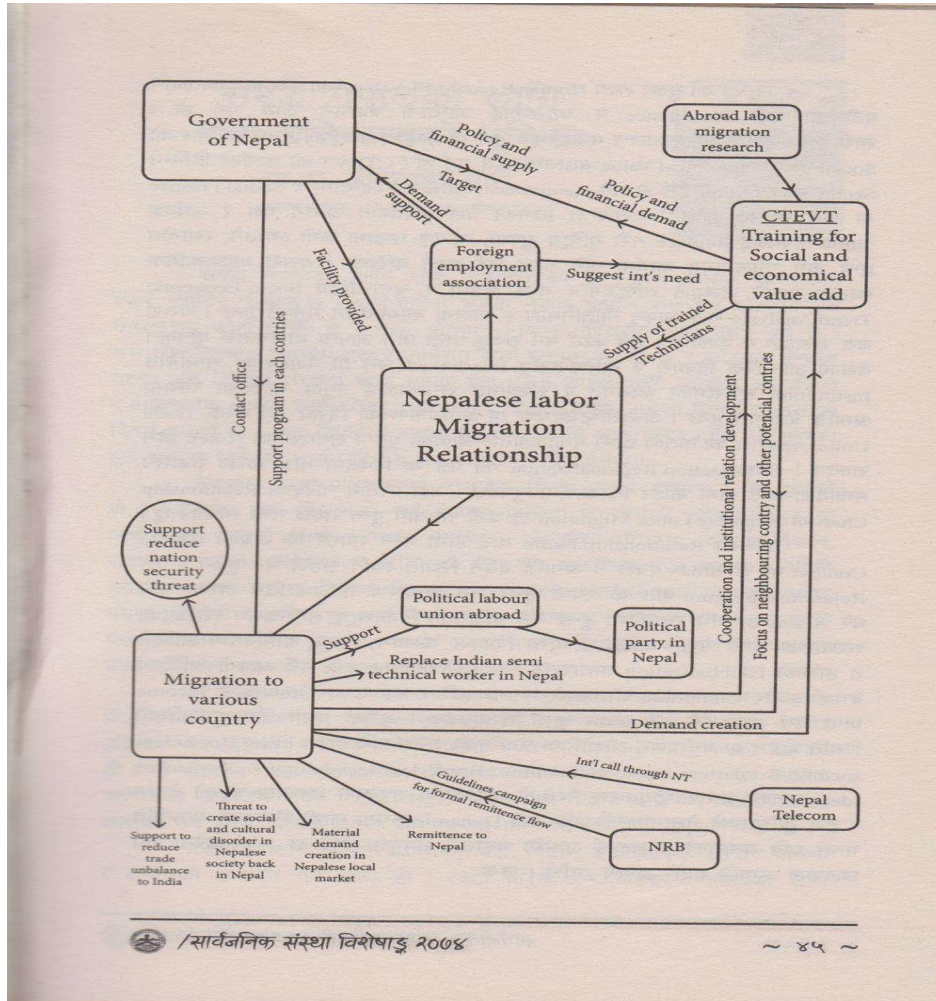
Government of Nepal

Abroad labor migration research

Policy and financial supply

Target

Demand support

Policy and financial demad

CTEVT Training for Social and economical value add

Foreign employment association

Suggest int's need

Facility provided

Supply of trained Technicians

Contact office

Support program in each contries

Nepalese labor Migration Relationship

Cooperation and institutional relation development

Focus on neighbouring contry and other potencial contries

Support reduce nation security threat

Political labour union abroad

Support

Political party in Nepal

Migration to various country

Replace Indian semi technical worker in Nepal

Demand creation

Int'l call through NT

Guidelines campaign for formal remittence flow

Nepal Telecom

NRB

Support to reduce trade unbalance to India

Threat to create social and cultural disorder in Nepalese society back in Nepal

Material demand creation in Nepalese local market

Remittence to Nepal

/सार्वजनिक संस्था विशेषाङ्क २००४

~ ४५ ~